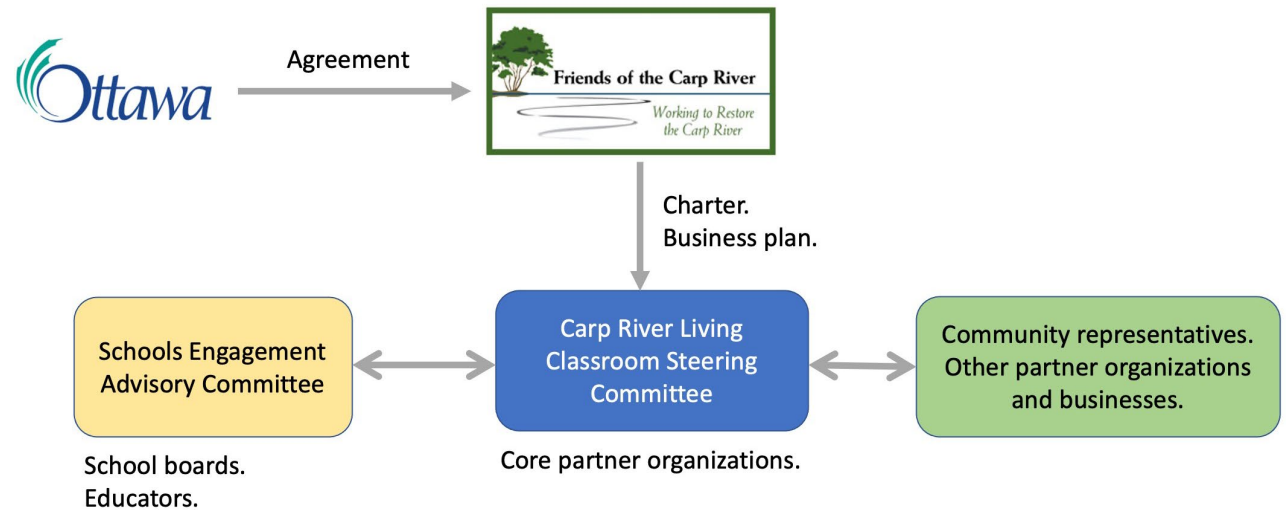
Ottawa

Agreement

Friends of the Carp River

Working to Restore the Carp River

Charter.
Business plan.

Schools Engagement Advisory Committee

Carp River Living Classroom Steering Committee

Community representatives. Other partner organizations and businesses.

School boards.
Educators.

Core partner organizations.